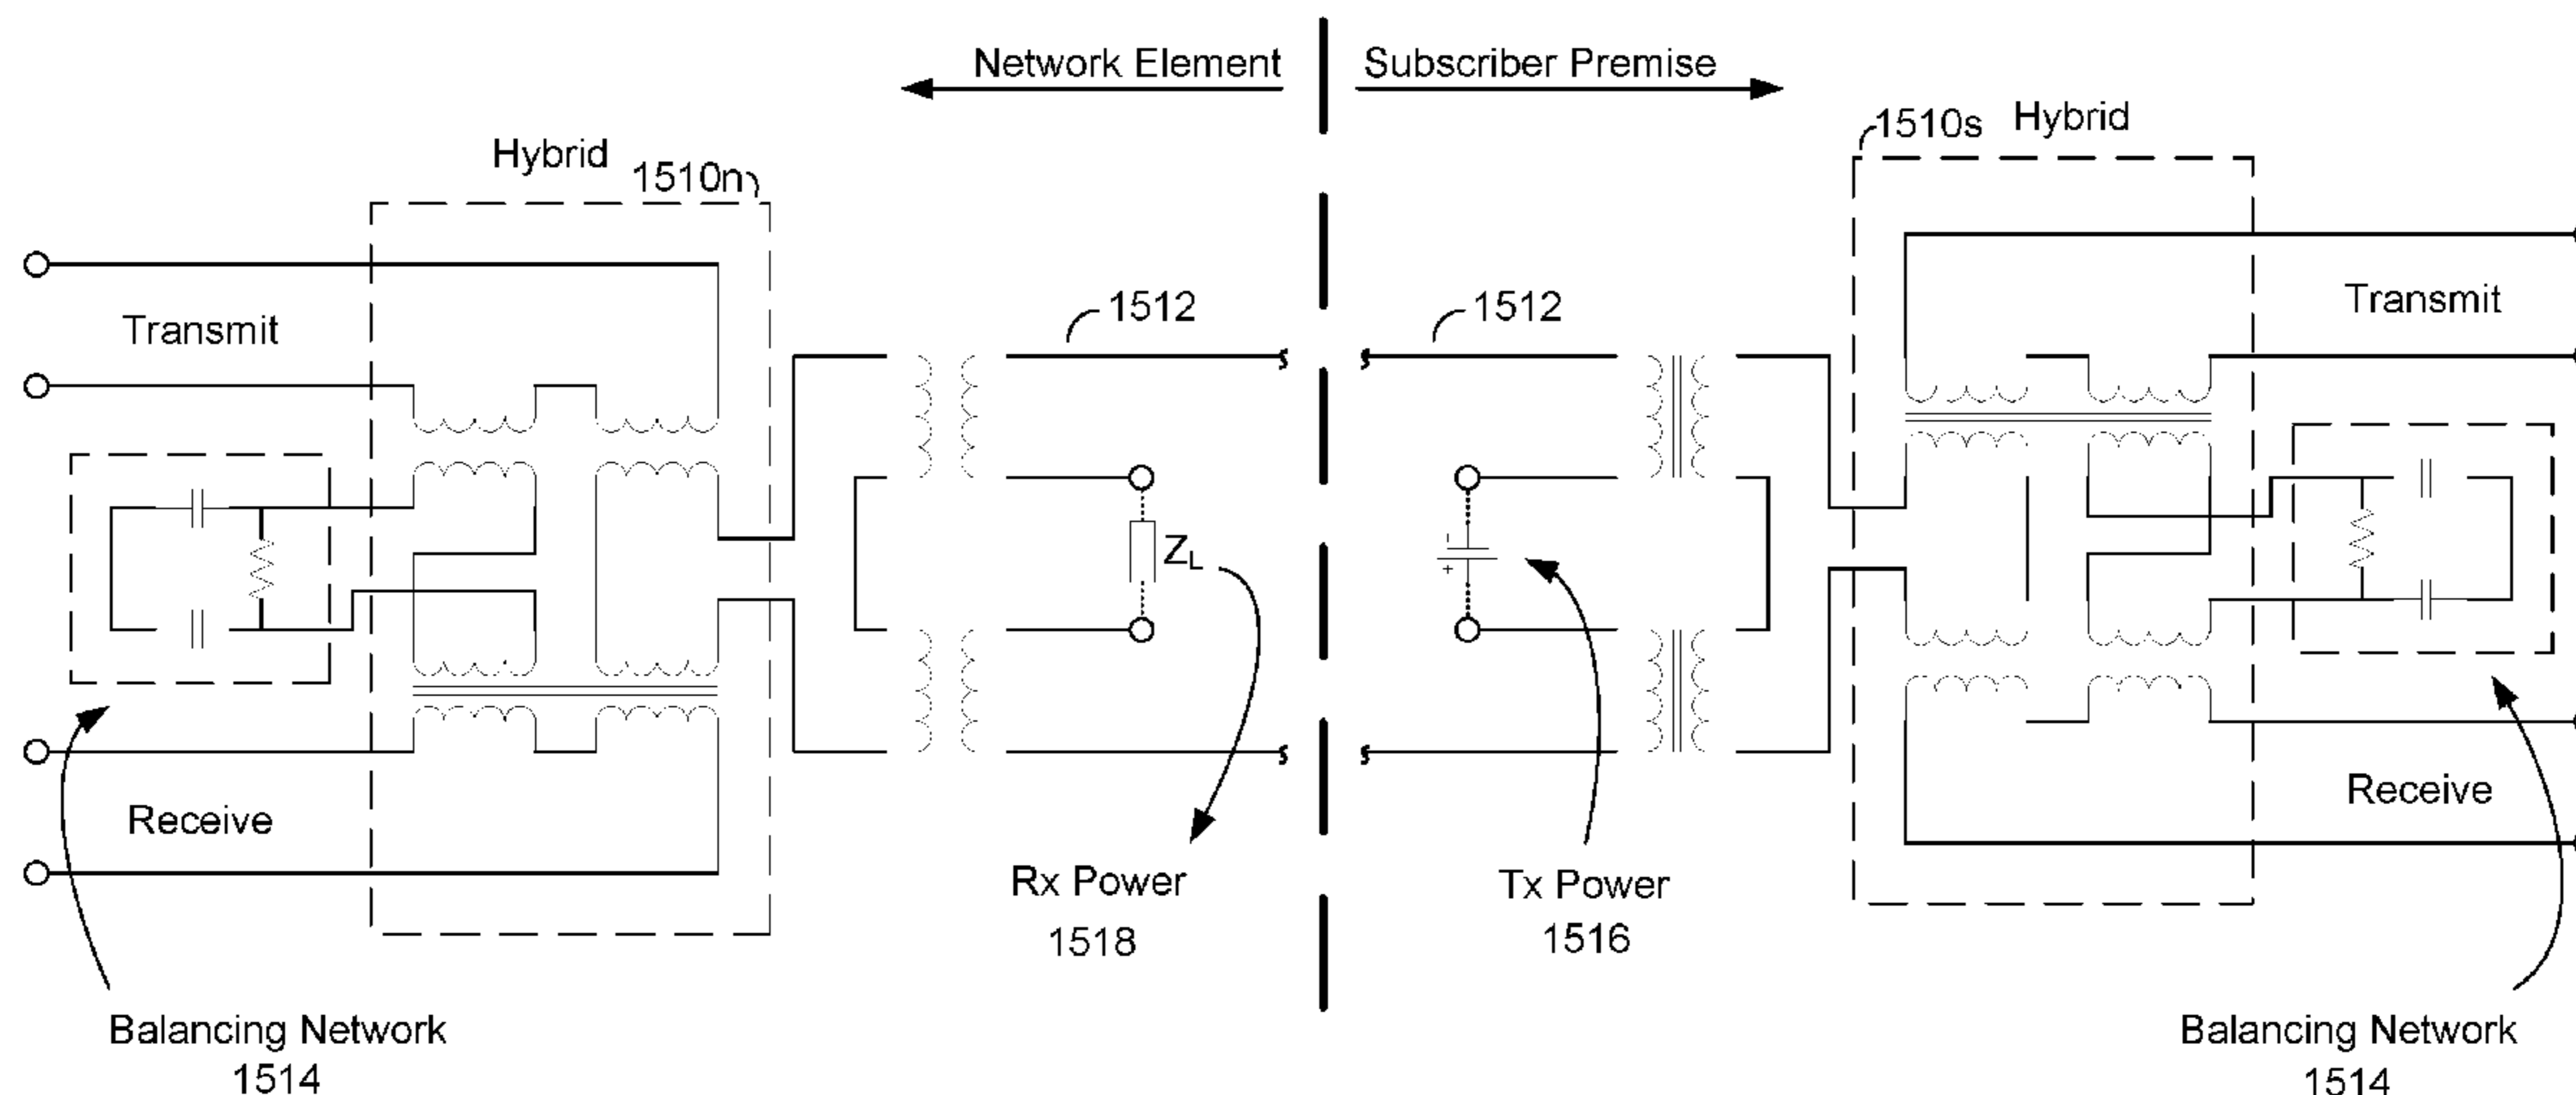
Network Element

Subscriber Premise

Hybrid

1510n

1510s

Hybrid

Transmit

1512

1512

Transmit

$Z_L$

+

Receive

Receive

Rx Power

1518

Tx Power

1516

Balancing Network

1514

Balancing Network

1514